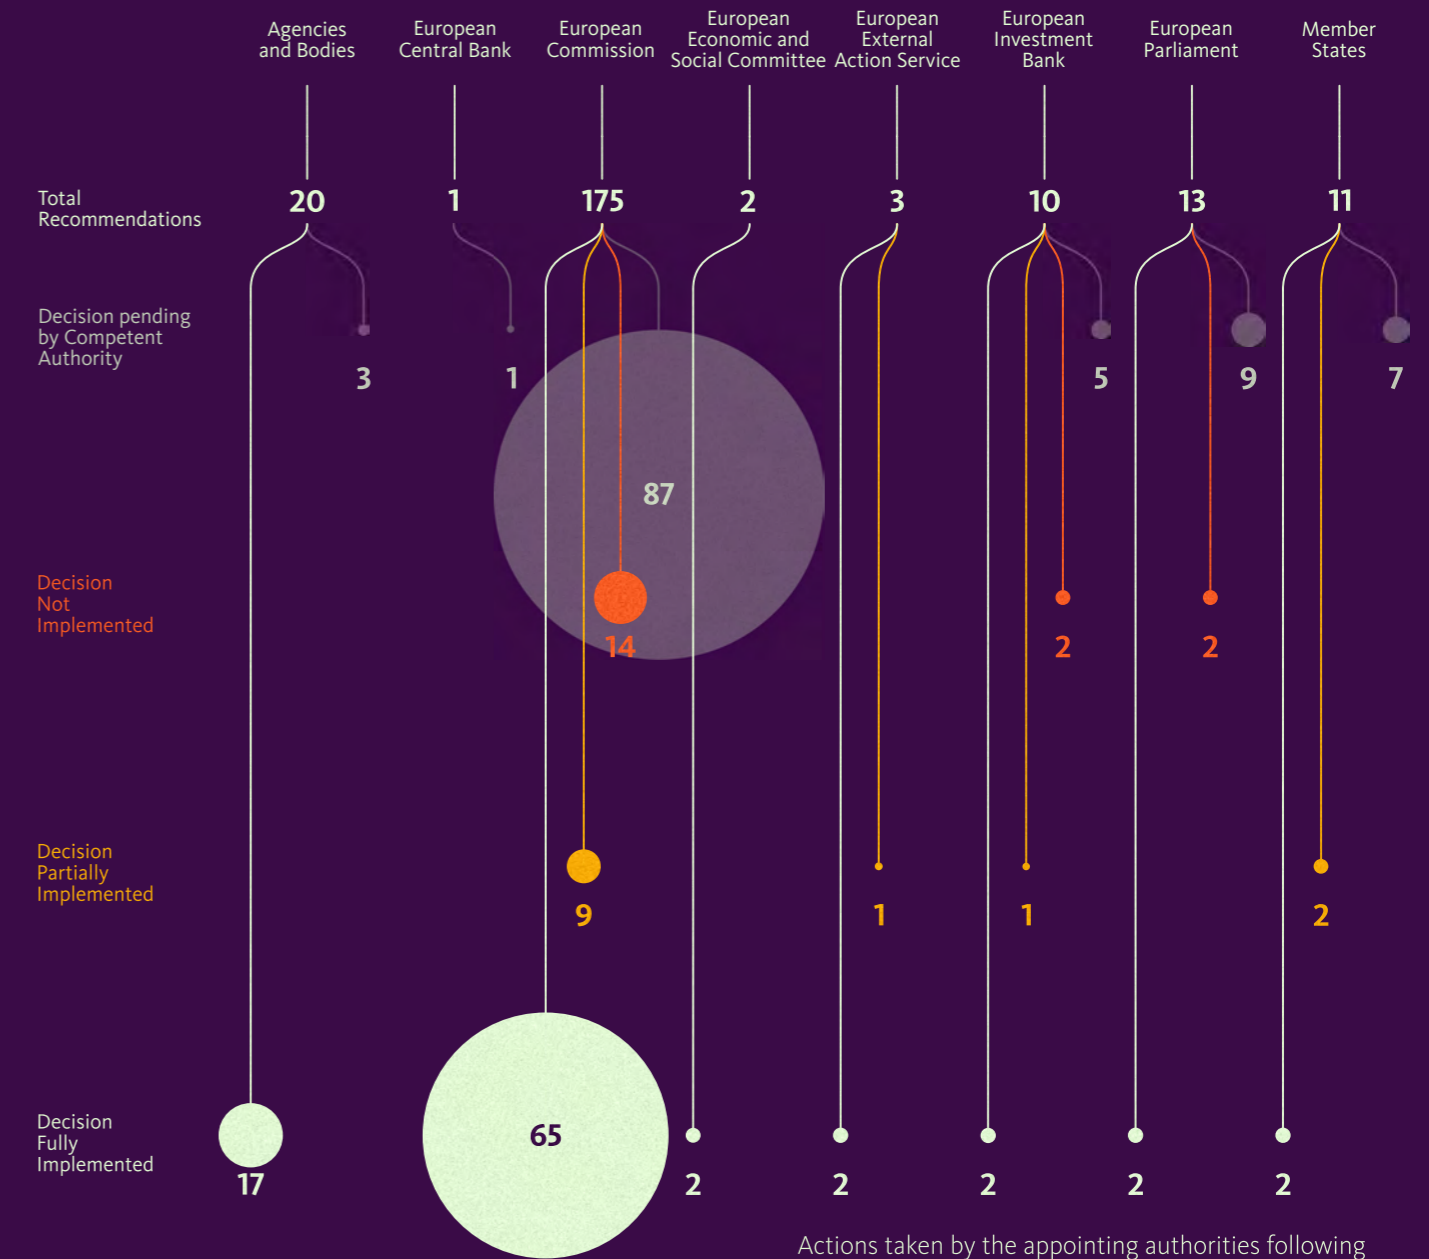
Agencies and Bodies

European Central Bank

European Commission

European Economic and Social Committee

European External Action Service

European Investment Bank

European Parliament

Member States

Total Recommendations

20

1

175

2

3

10

13

11

Decision pending by Competent Authority

3

1

87

5

9

7

Decision Not Implemented

14

2

2

Decision Partially Implemented

9

1

1

2

Decision Fully Implemented

17

65

2

2

2

2

2

Actions taken by the appointing authorities following